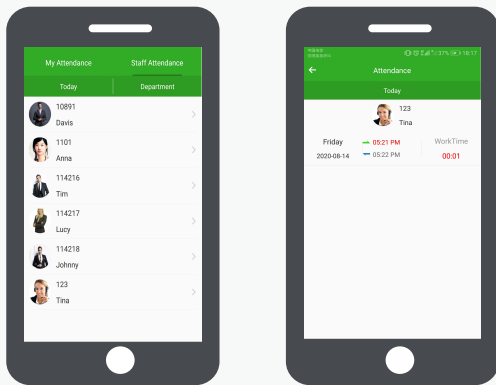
My Attendance
Staff Attendance
Today
Department
10891
Davis
1101
Anna
114216
Tim
114217
Lucy
114218
Johnny
123
Tina

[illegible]
37% 18:17
Attendance
Today
123
Tina
Friday
2020-08-14
05:21 PM
05:22 PM
WorkTime
00:01